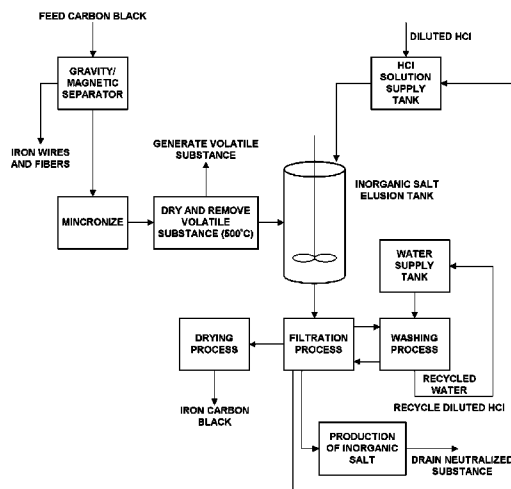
FEED CARBON BLACK

GRAVITY/ MAGNETIC SEPARATOR

IRON WIRES AND FIBERS

MINCRONIZE

GENERATE VOLATILE SUBSTANCE

DRY AND REMOVE VOLATILE SUBSTANCE (500°C)

DILUTED HCl

HCl SOLUTION SUPPLY TANK

INORGANIC SALT ELUSION TANK

WATER SUPPLY TANK

DRYING PROCESS

FILTRATION PROCESS

WASHING PROCESS

RECYCLED WATER

RECYCLE DILUTED HCl

IRON CARBON BLACK

PRODUCTION OF INORGANIC SALT

DRAIN NEUTRALIZED SUBSTANCE